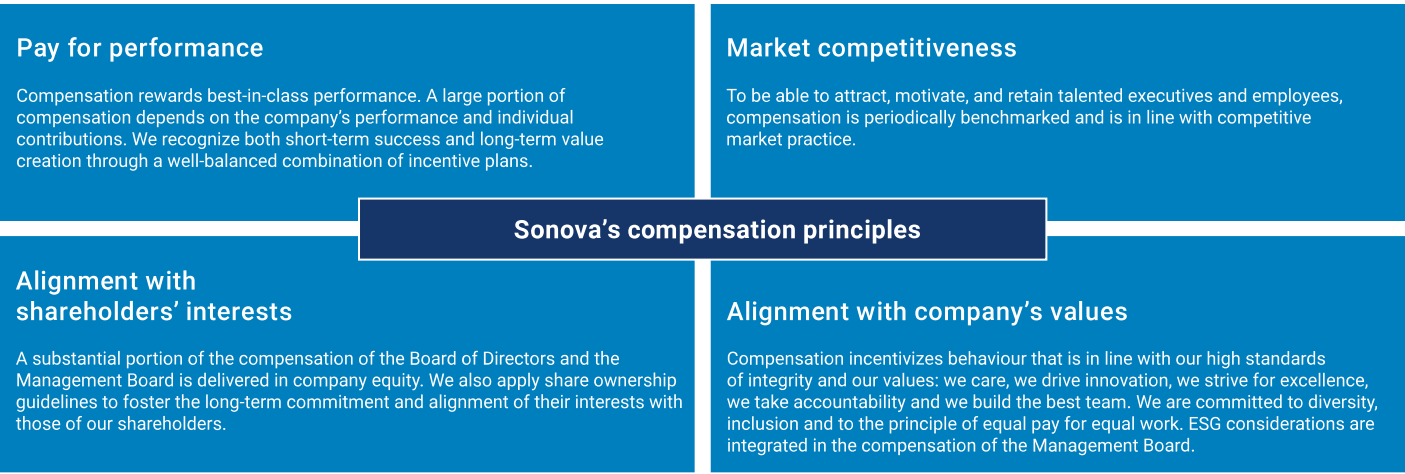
Pay for performance

Compensation rewards best-in-class performance. A large portion of compensation depends on the company's performance and individual contributions. We recognize both short-term success and long-term value creation through a well-balanced combination of incentive plans.

Market competitiveness

To be able to attract, motivate, and retain talented executives and employees, compensation is periodically benchmarked and is in line with competitive market practice.

Sonova's compensation principles

Alignment with shareholders' interests

A substantial portion of the compensation of the Board of Directors and the Management Board is delivered in company equity. We also apply share ownership guidelines to foster the long-term commitment and alignment of their interests with those of our shareholders.

Alignment with company's values

Compensation incentivizes behaviour that is in line with our high standards of integrity and our values: we care, we drive innovation, we strive for excellence, we take accountability and we build the best team. We are committed to diversity, inclusion and to the principle of equal pay for equal work. ESG considerations are integrated in the compensation of the Management Board.